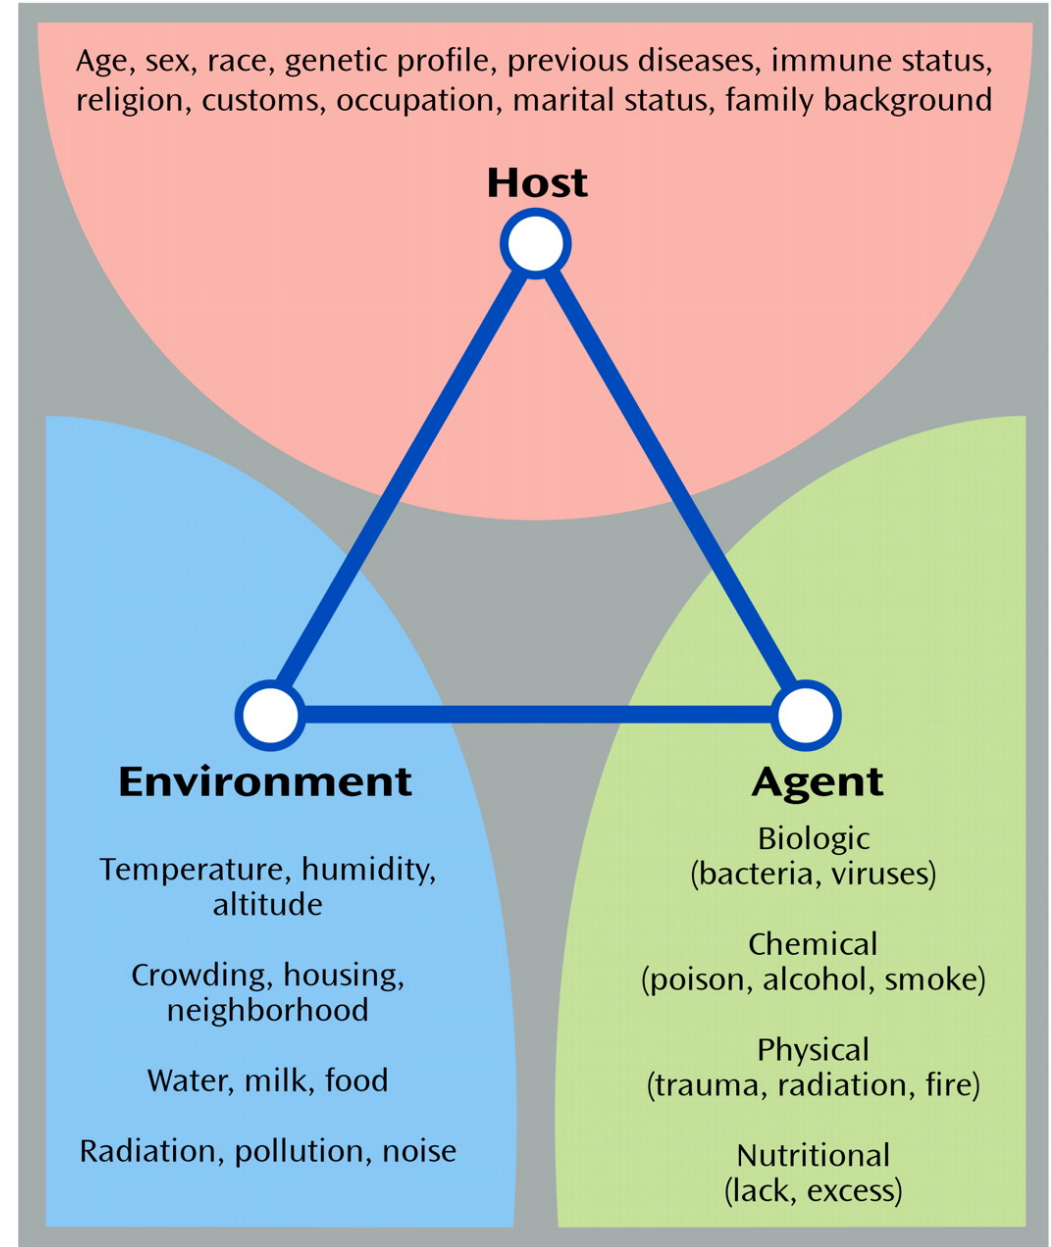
Age, sex, race, genetic profile, previous diseases, immune status, religion, customs, occupation, marital status, family background

Host

Environment

Temperature, humidity, altitude

Crowding, housing, neighborhood

Water, milk, food

Radiation, pollution, noise

Agent

Biologic (bacteria, viruses)

Chemical (poison, alcohol, smoke)

Physical (trauma, radiation, fire)

Nutritional (lack, excess)